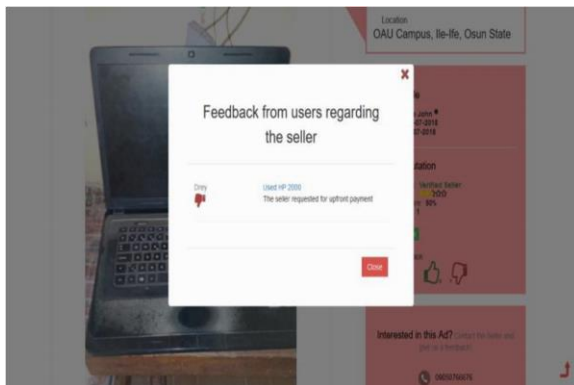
Location
OAU Campus, Ile-Ife, Osun State

Feedback from users regarding the seller

Orey

Used HP 2000
The seller requested for upfront payment

Close

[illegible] John
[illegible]-2018
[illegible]-2018

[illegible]tation

Verified Seller

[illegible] 90%

Interested in this Ad? Contact the Seller and give us a feedback

09055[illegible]